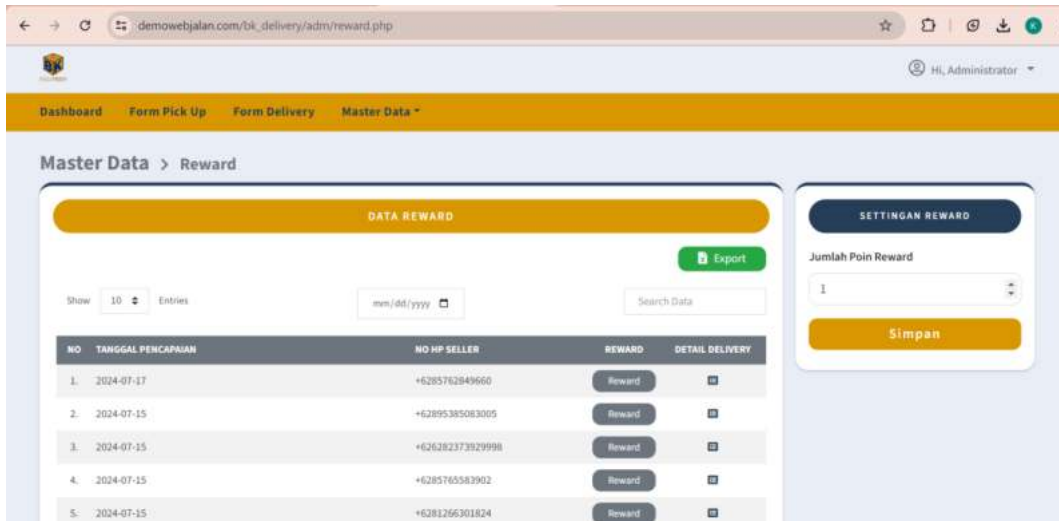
demowebjalan.com/bk_delivery/adm/reward.php

Hi, Administrator

Dashboard Form Pick Up Form Delivery Master Data

Master Data > Reward

DATA REWARD

Export

Show 10 Entries

mm/dd/yyyy

Search Data

| NO | TANGGAL PENCAPAIAN | NO HP SELLER | REWARD | DETAIL DELIVERY |
|---|---|---|---|---|
| 1. | 2024-07-17 | +6285762849660 | Reward | |
| 2. | 2024-07-15 | +62895385083005 | Reward | |
| 3. | 2024-07-15 | +626282373929998 | Reward | |
| 4. | 2024-07-15 | +6285765583902 | Reward | |
| 5. | 2024-07-15 | +6281266301824 | Reward | |

SETTINGAN REWARD

Jumlah Poin Reward

1

Simpan